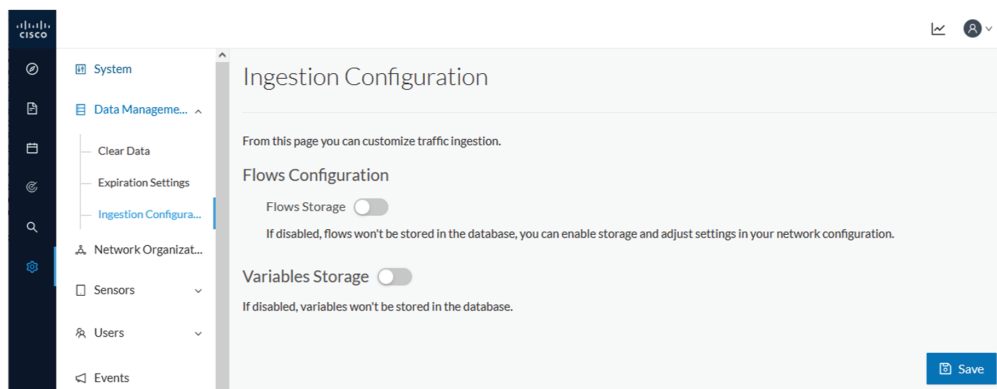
cisco

System

Data Manageme...

Clear Data

Expiration Settings

Ingestion Configura...

Network Organizat...

Sensors

Users

Events

Ingestion Configuration

From this page you can customize traffic ingestion.

Flows Configuration

Flows Storage

If disabled, flows won't be stored in the database, you can enable storage and adjust settings in your network configuration.

Variables Storage

If disabled, variables won't be stored in the database.

Save